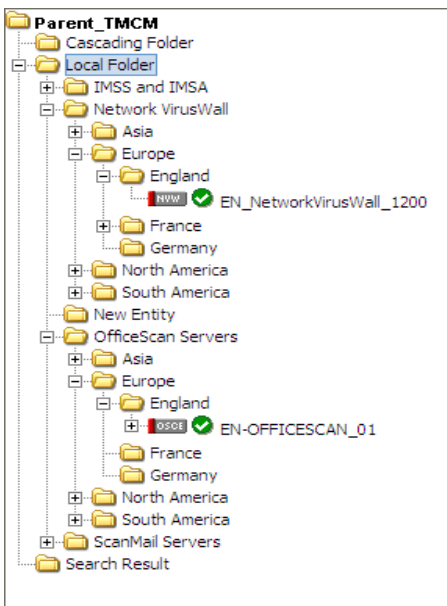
Parent_TMCM
Cascading Folder
Local Folder
IMSS and IMSA
Network VirusWall
Asia
Europe
England
NVW EN_NetworkVirusWall_1200
France
Germany
North America
South America
New Entity
OfficeScan Servers
Asia
Europe
England
OSCE EN-OFFICESCAN_01
France
Germany
North America
South America
ScanMail Servers
Search Result